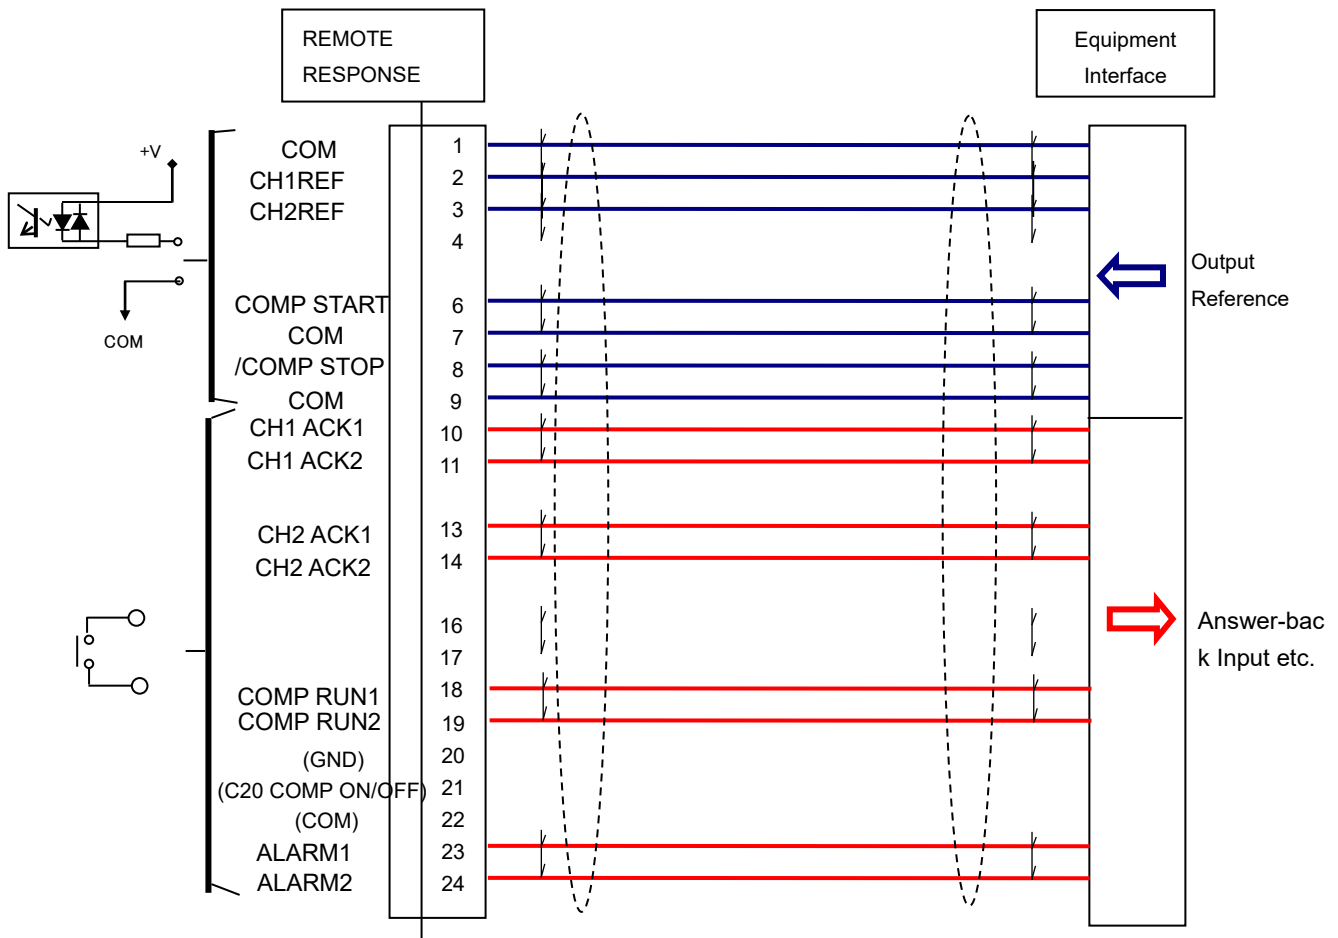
REMOTE RESPONSE

Equipment Interface

+V

COM

COM
CH1REF
CH2REF

COMP START
COM
/COMP STOP
COM
CH1 ACK1
CH1 ACK2

CH2 ACK1
CH2 ACK2

COMP RUN1
COMP RUN2
(GND)
(C20 COMP ON/OFF)
(COM)
ALARM1
ALARM2

1
2
3
4
6
7
8
9
10
11
13
14
16
17
18
19
20
21
22
23
24

Output Reference

Answer-back Input etc.